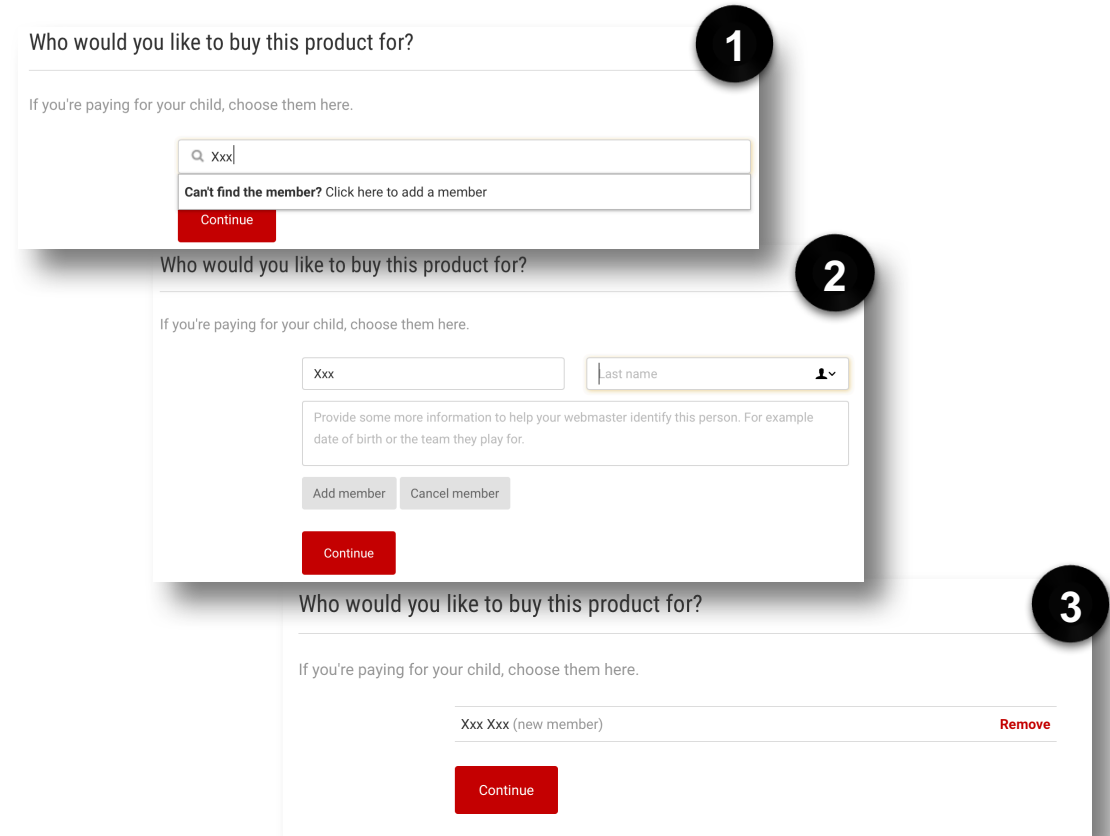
1

Who would you like to buy this product for?

If you're paying for your child, choose them here.

Xxx

**Can't find the member?** Click here to add a member

Continue

2

Who would you like to buy this product for?

If you're paying for your child, choose them here.

Xxx

Last name

Provide some more information to help your webmaster identify this person. For example date of birth or the team they play for.

Add member

Cancel member

Continue

3

Who would you like to buy this product for?

If you're paying for your child, choose them here.

Xxx Xxx (new member)

Remove

Continue